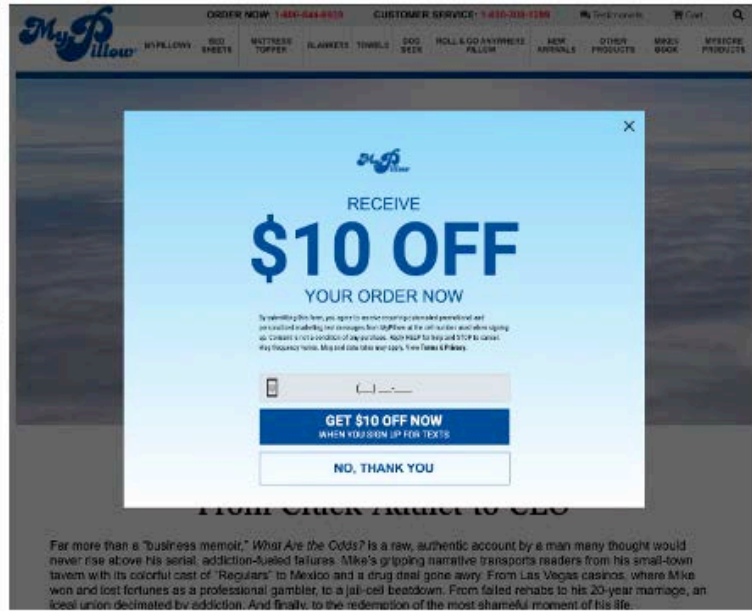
MyPillow

ORDER NOW: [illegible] CUSTOMER SERVICE: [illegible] Testimonials Cart

MYPILLOWS BED SHEETS MATTRESS TOPPER BLANKETS TOWELS DOG BEDS ROLL & GO ANYWHERE PILLOW NEW ARRIVALS OTHER PRODUCTS MIKE'S BOOK MYSLIPPERS PRODUCTS

×

MyPillow

RECEIVE

$10 OFF

YOUR ORDER NOW

By submitting this form, you agree to receive recurring automated promotional and personalized marketing text messages from MyPillow at the cell number used when signing up. Consent is not a condition of any purchase. Reply HELP for help and STOP to cancel. Msg frequency varies. Msg and data rates may apply. View Terms & Privacy.

(__) ___-____

GET $10 OFF NOW
WHEN YOU SIGN UP FOR TEXTS

NO, THANK YOU

From Crack Addict to CEO

Far more than a "business memoir," What Are the Odds? is a raw, authentic account by a man many thought would never rise above his serial, addiction-fueled failures. Mike's gripping narrative transports readers from his small-town tavern with its colorful cast of "Regulars" to Mexico and a drug deal gone awry. From Las Vegas casinos, where Mike won and lost fortunes as a professional gambler, to a jail-cell beatdown. From failed rehabs to his 20-year marriage, an ideal union decimated by addiction. And finally, to the redemption of the most shameful moment of his life.